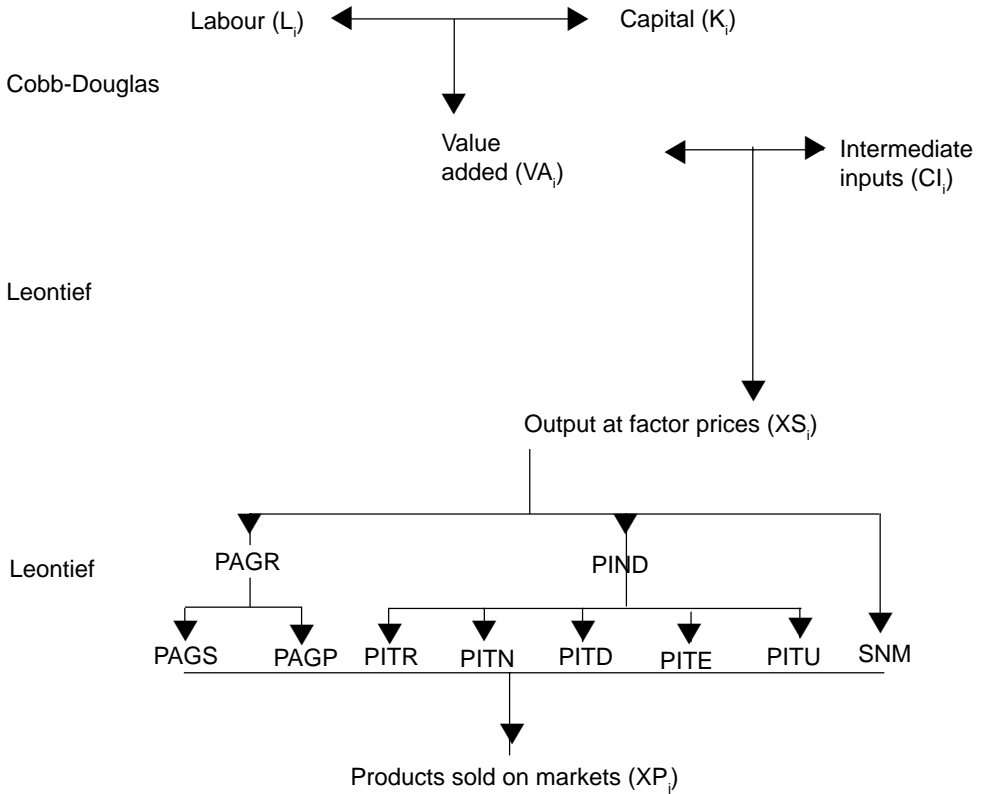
Labour ($L_i$)

Capital ($K_i$)

Cobb-Douglas

Value added ($VA_i$)

Intermediate inputs ($CI_i$)

Leontief

Output at factor prices ($XS_i$)

Leontief

PAGR

PIND

PAGS

PAGP

PITR

PITN

PITD

PITE

PITU

SNM

Products sold on markets ($XP_i$)